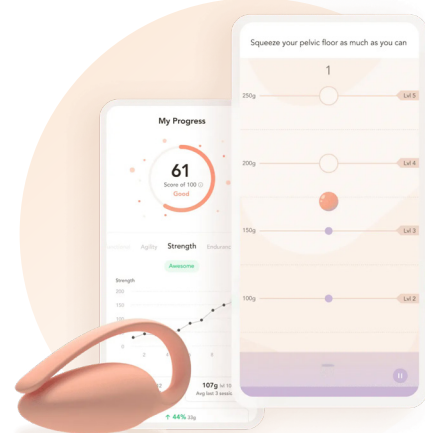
My Progress

61
Score of 100
Good

Agility Strength Endurance

Awesome

Strength
200
150
100
50

2 4 6

107g
Avg last 3 sessions

↑ 44%

Squeeze your pelvic floor as much as you can

1

250g Lvl 5

200g Lvl 4

150g Lvl 3

100g Lvl 2